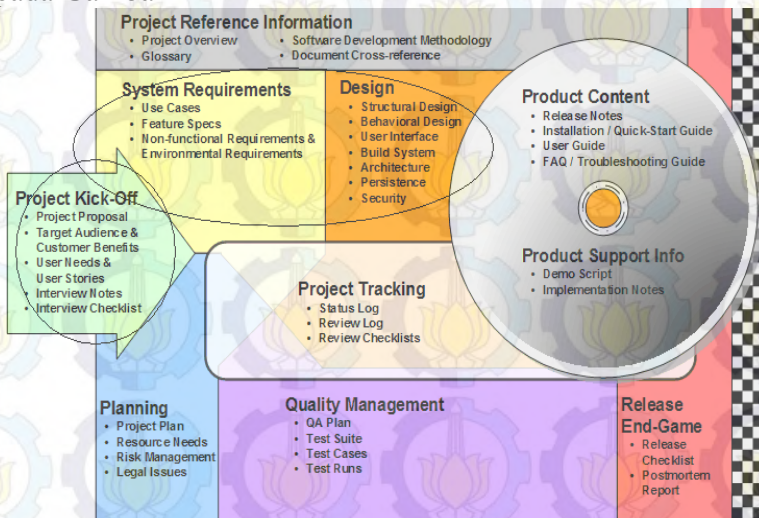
Project Reference Information
• Project Overview
• Glossary
• Software Development Methodology
• Document Cross-reference

System Requirements
• Use Cases
• Feature Specs
• Non-functional Requirements & Environmental Requirements

Design
• Structural Design
• Behavioral Design
• User Interface
• Build System
• Architecture
• Persistence
• Security

Product Content
• Release Notes
• Installation / Quick-Start Guide
• User Guide
• FAQ / Troubleshooting Guide

Product Support Info
• Demo Script
• Implementation Notes

Project Kick-Off
• Project Proposal
• Target Audience & Customer Benefits
• User Needs & User Stories
• Interview Notes
• Interview Checklist

Project Tracking
• Status Log
• Review Log
• Review Checklists

Planning
• Project Plan
• Resource Needs
• Risk Management
• Legal Issues

Quality Management
• QA Plan
• Test Suite
• Test Cases
• Test Runs

Release End-Game
• Release Checklist
• Postmortem Report